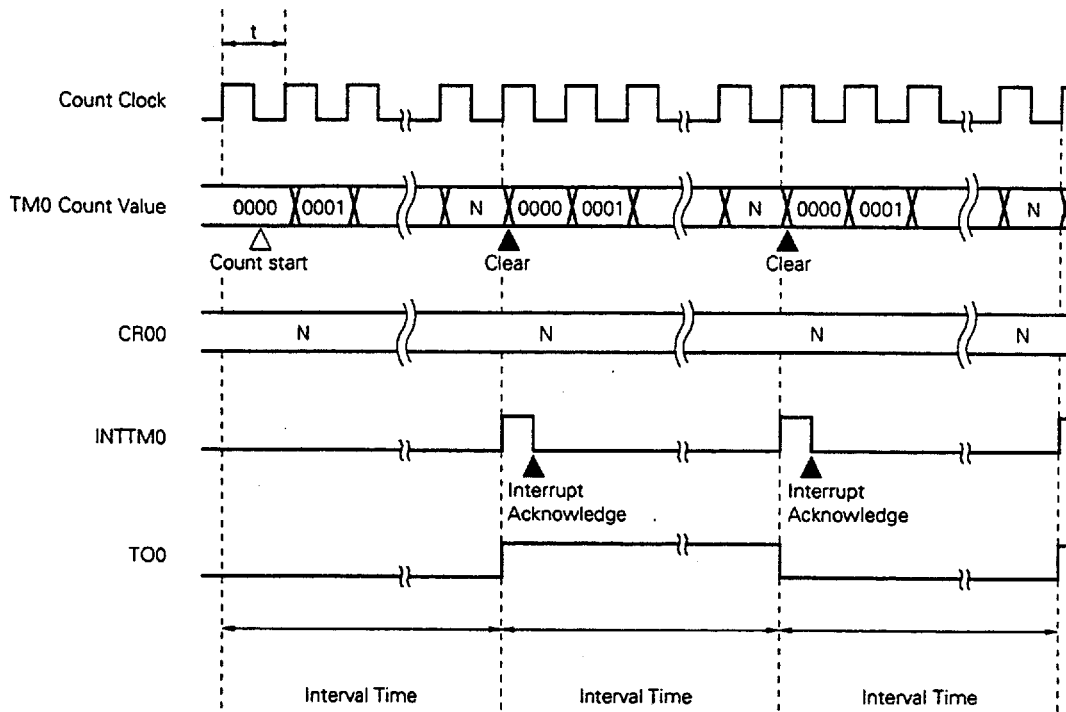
t

Count Clock

TM0 Count Value

0000 0001 N 0000 0001 N 0000 0001 N

Count start

Clear

Clear

CR00

N N N N

INTTM0

Interrupt Acknowledge

Interrupt Acknowledge

TO0

Interval Time

Interval Time

Interval Time